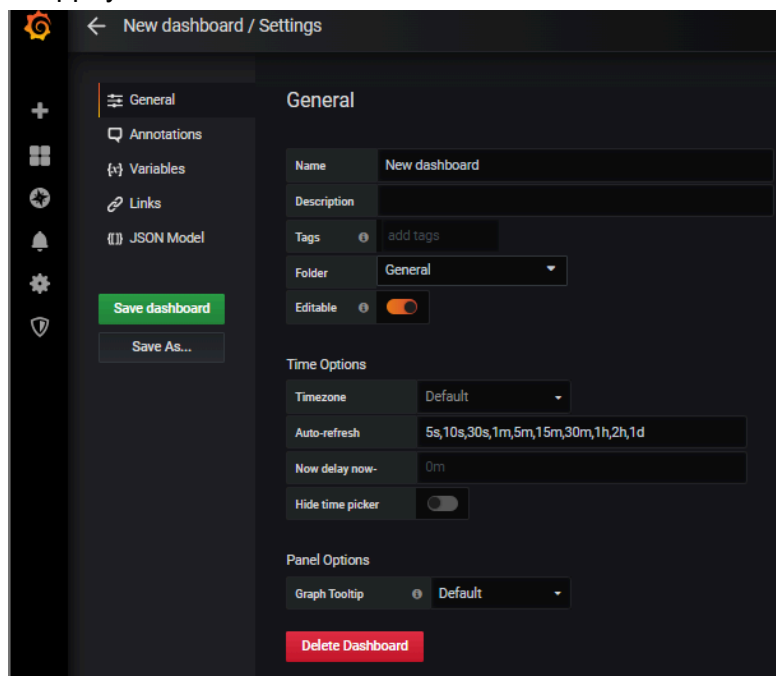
New dashboard / Settings

General
Annotations
{x} Variables
Links
{[]} JSON Model

Save dashboard
Save As...

General

Name
New dashboard
Description
Tags
add tags
Folder
General
Editable

Time Options
Timezone
Default
Auto-refresh
5s,10s,30s,1m,5m,15m,30m,1h,2h,1d
Now delay now-
0m
Hide time picker

Panel Options
Graph Tooltip
Default

Delete Dashboard